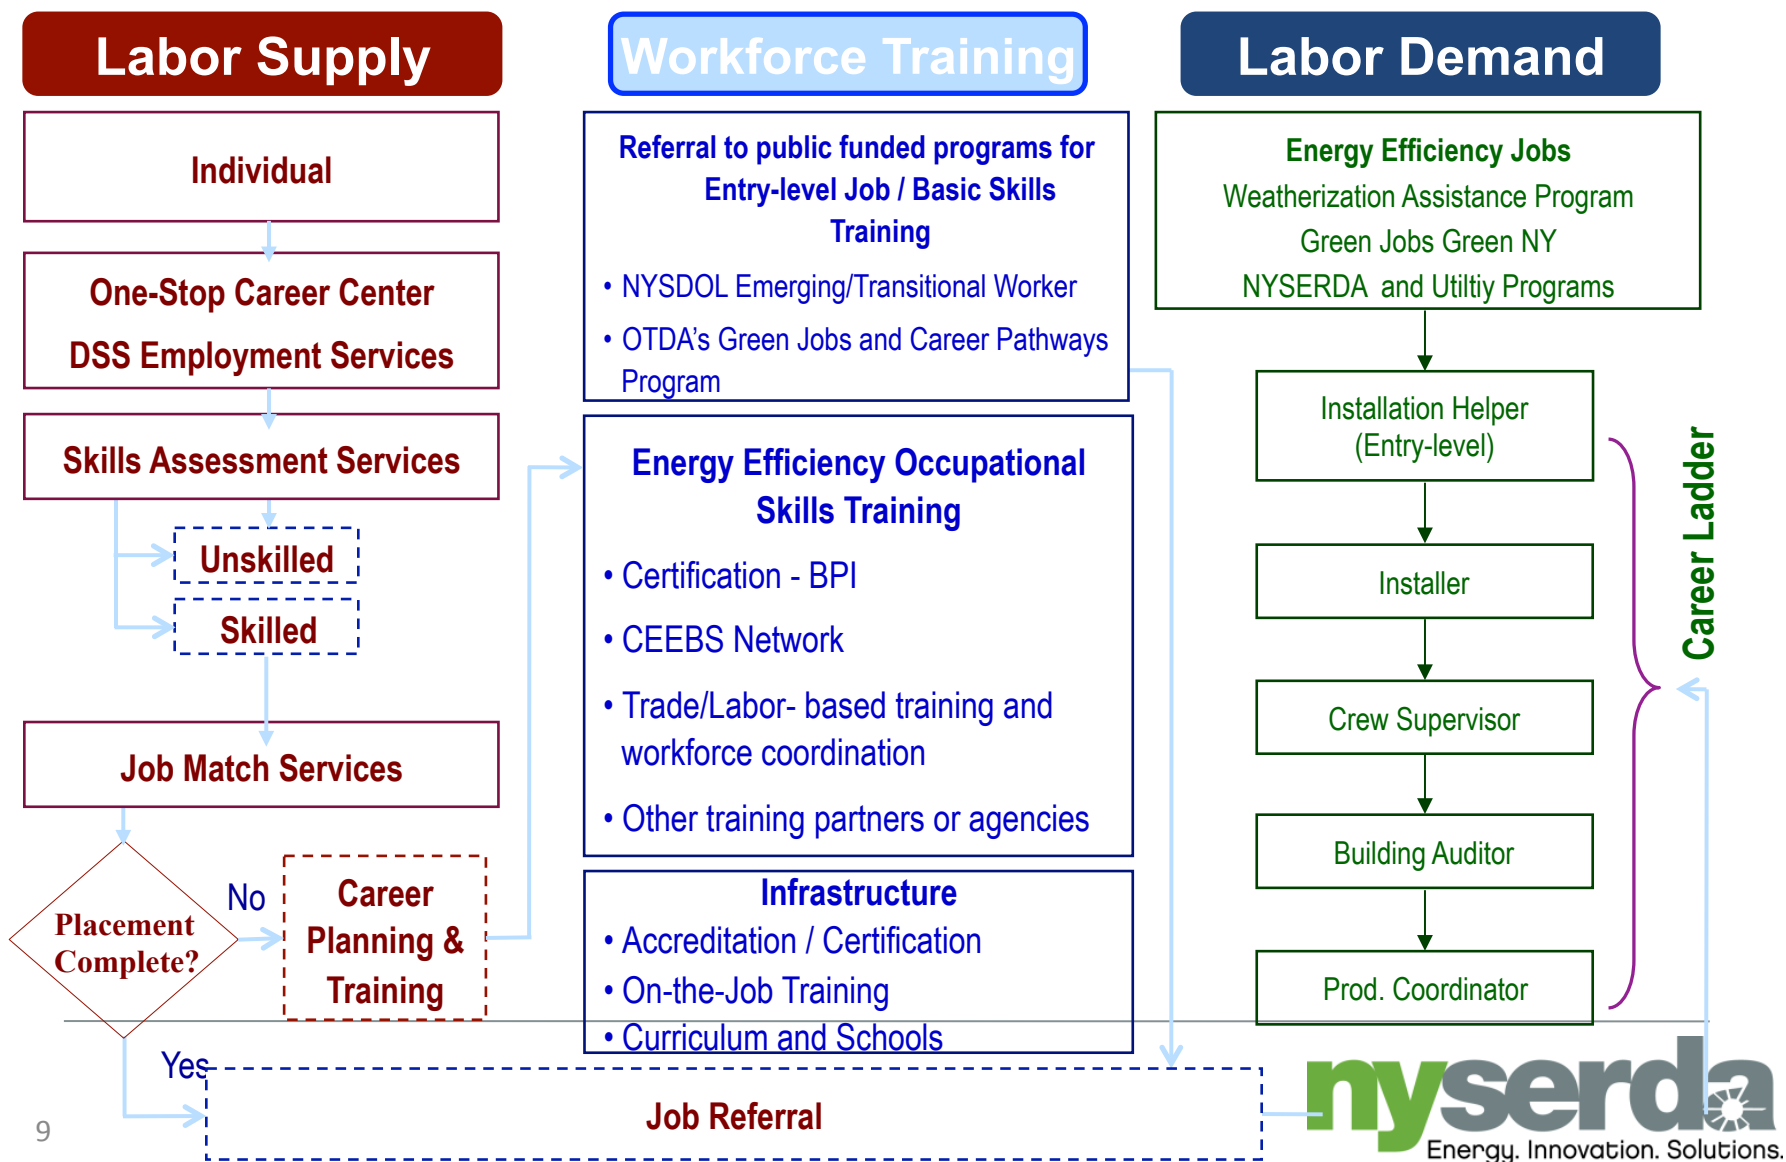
Labor Supply

Individual

One-Stop Career Center

DSS Employment Services

Skills Assessment Services

Unskilled

Skilled

Job Match Services

Placement Complete?

No

Career Planning & Training

Yes

Workforce Training

Referral to public funded programs for Entry-level Job / Basic Skills Training

• NYSDOL Emerging/Transitional Worker

• OTDA's Green Jobs and Career Pathways Program

Energy Efficiency Occupational Skills Training

• Certification - BPI

• CEEBS Network

• Trade/Labor- based training and workforce coordination

• Other training partners or agencies

Infrastructure

• Accreditation / Certification

• On-the-Job Training

• Curriculum and Schools

Job Referral

Labor Demand

Energy Efficiency Jobs

Weatherization Assistance Program

Green Jobs Green NY

NYSERDA and Utiltiy Programs

Installation Helper (Entry-level)

Installer

Crew Supervisor

Building Auditor

Prod. Coordinator

Career Ladder

nyserda

Energy. Innovation. Solutions.

9